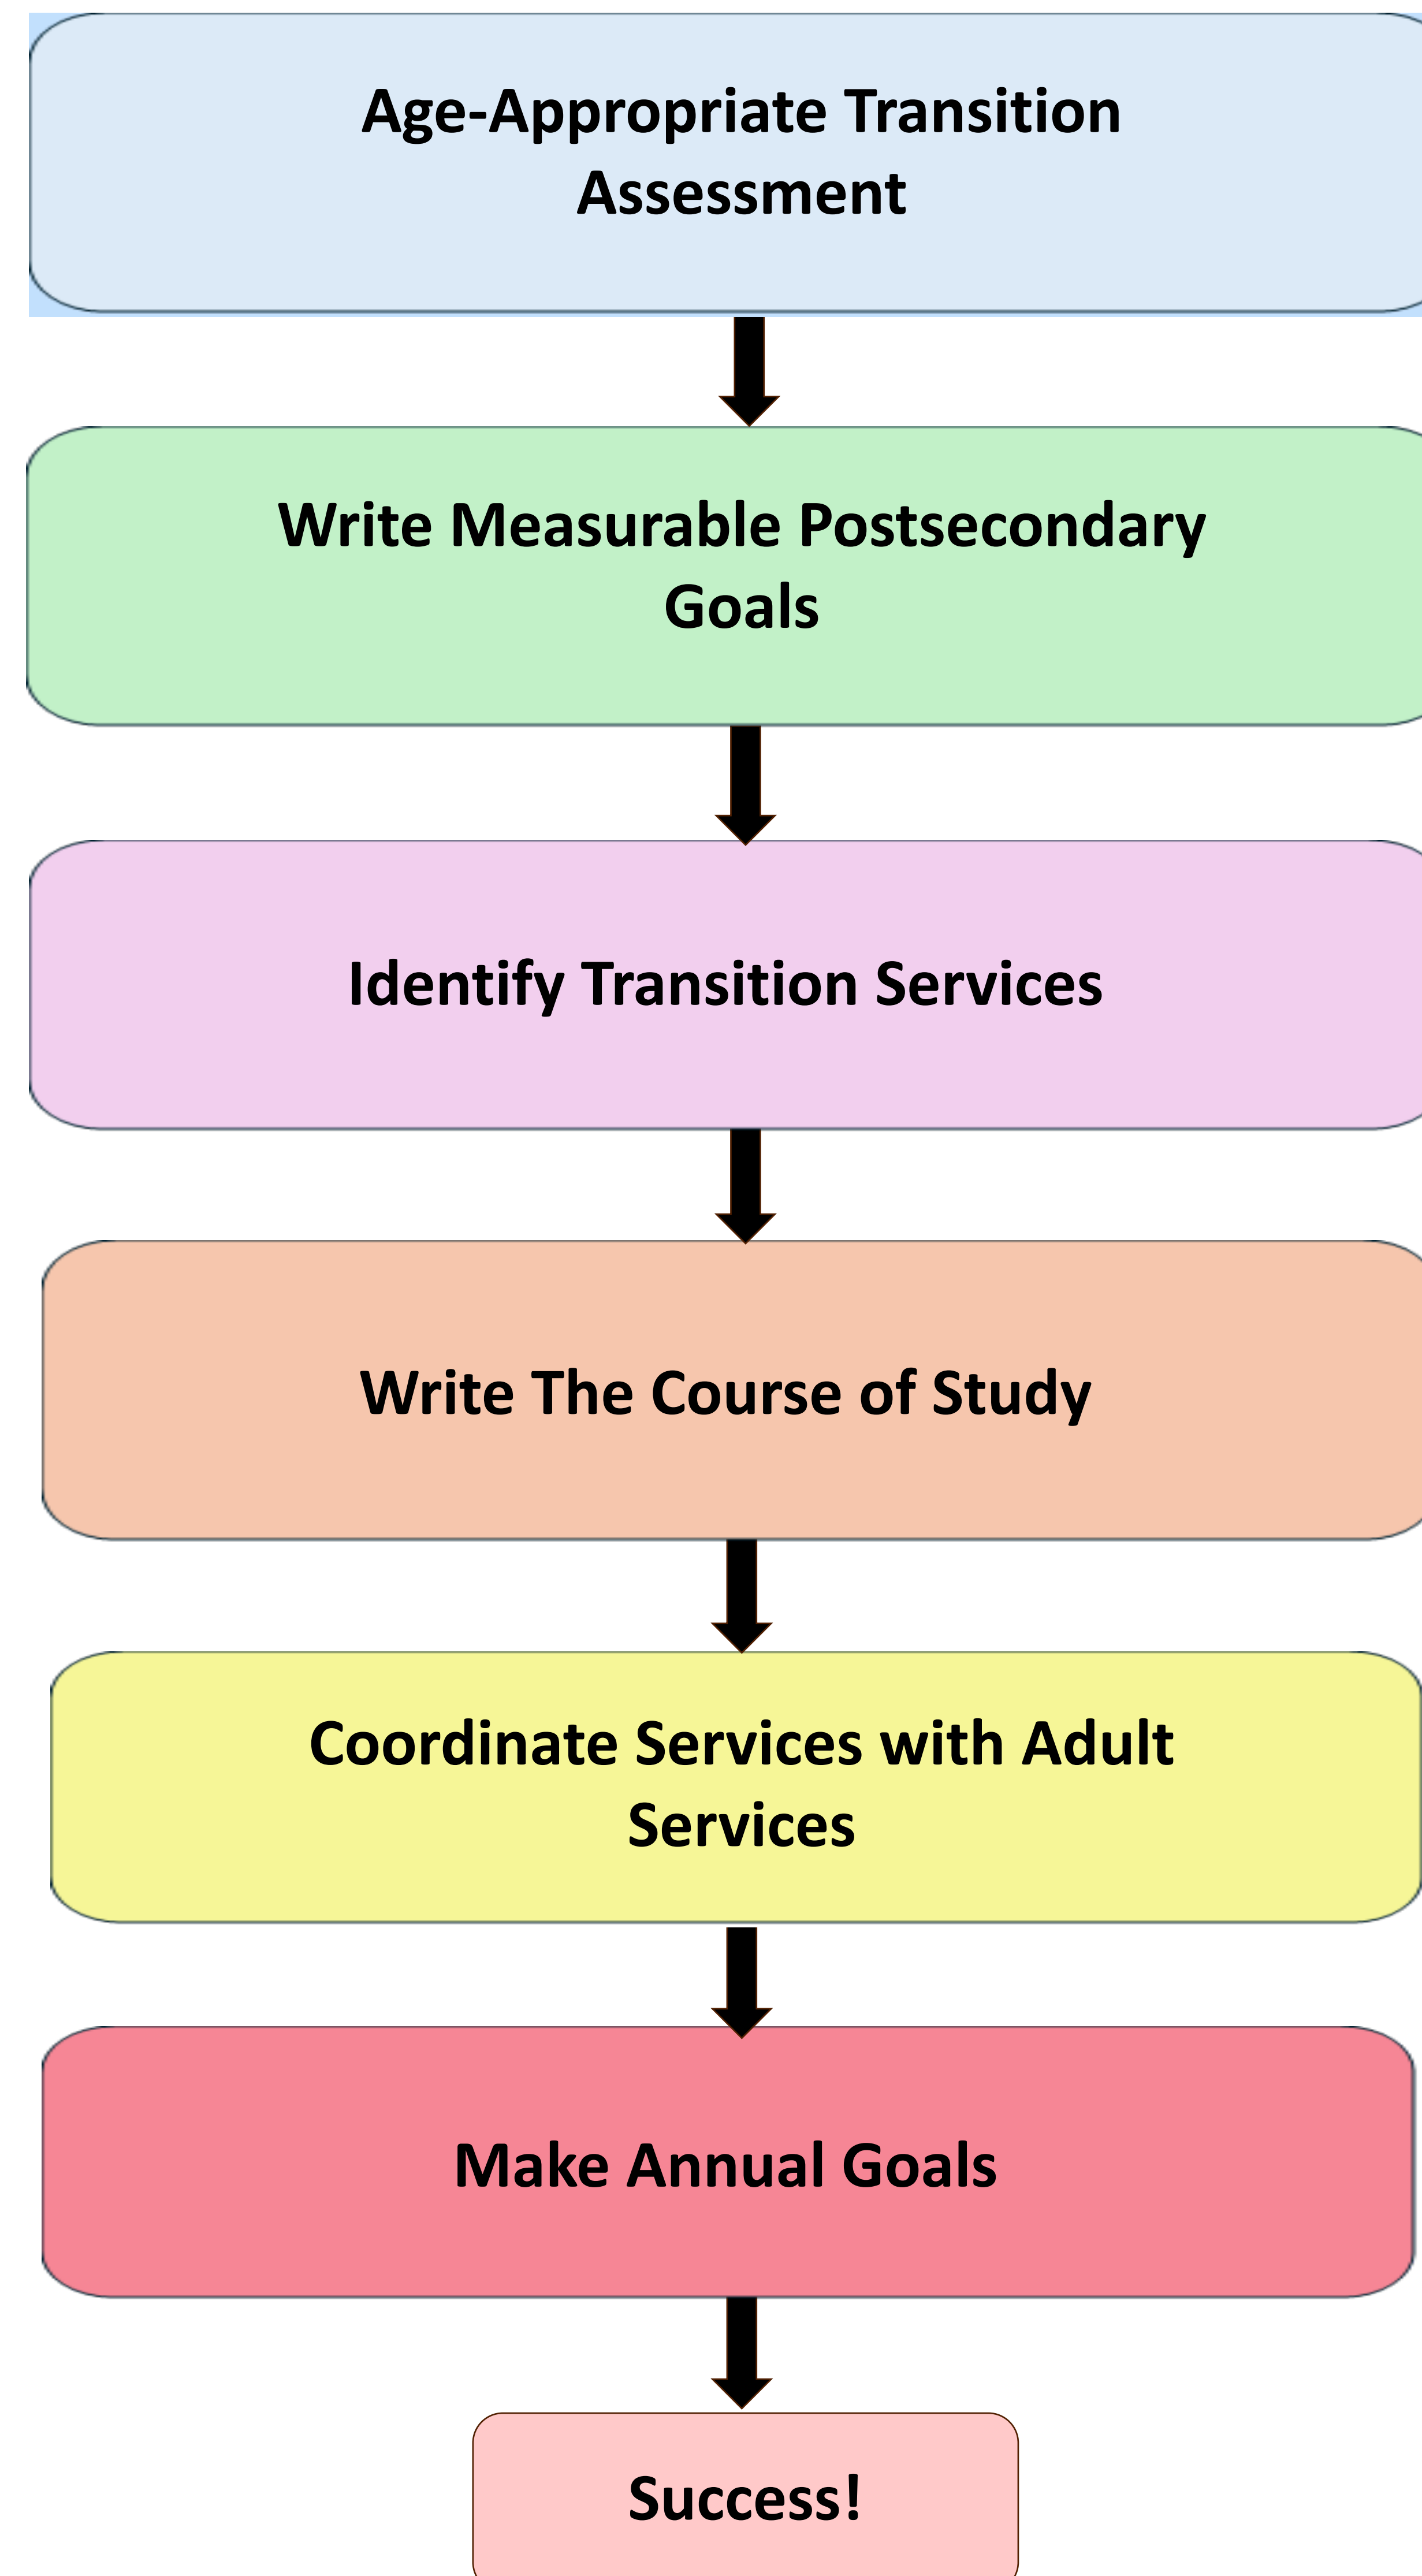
Age-Appropriate Transition Assessment

Write Measurable Postsecondary Goals

Identify Transition Services

Write The Course of Study

Coordinate Services with Adult Services

Make Annual Goals

Success!